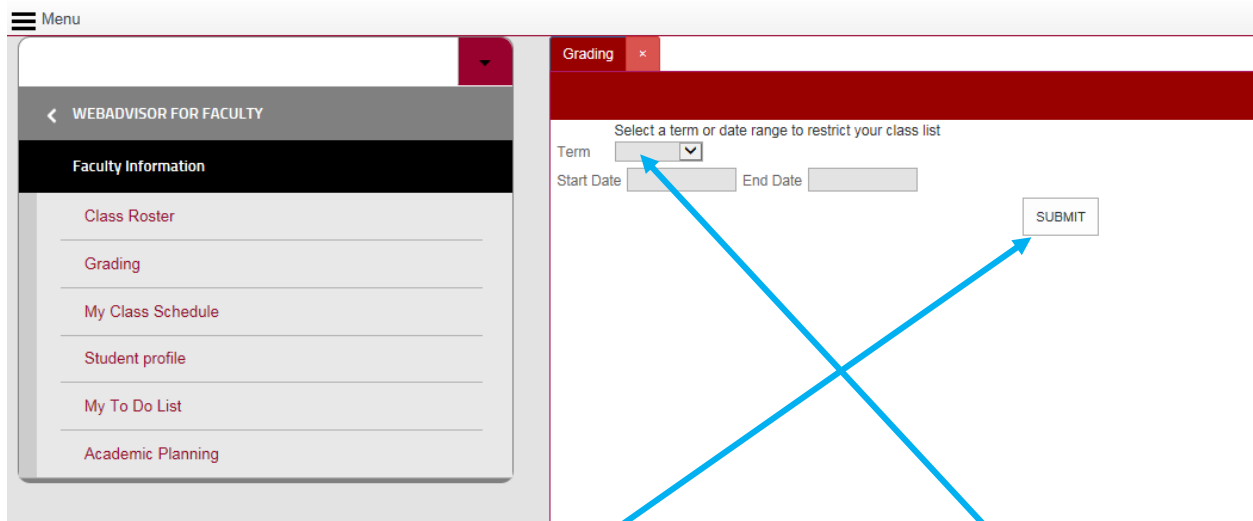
Menu

WEBADVISOR FOR FACULTY

Faculty Information

Class Roster

Grading

My Class Schedule

Student profile

My To Do List

Academic Planning

Grading ×

Select a term or date range to restrict your class list

Term

Start Date End Date

SUBMIT